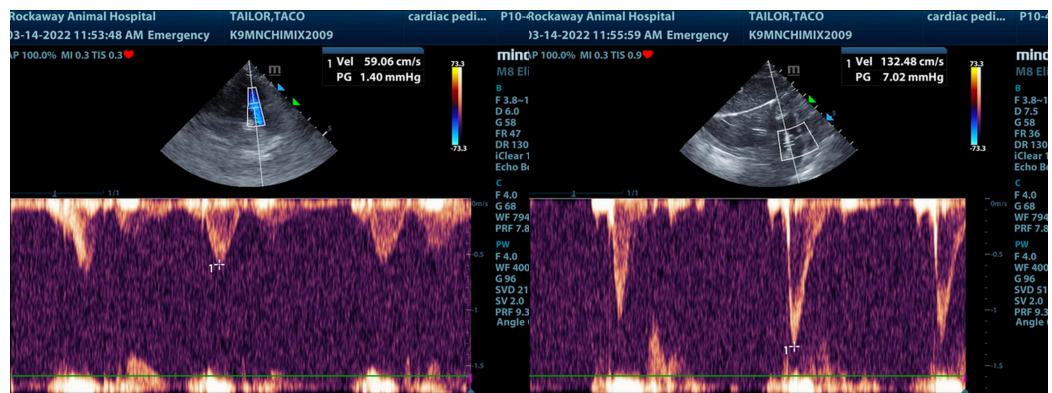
Rockaway Animal Hospital TAILOR,TACO cardiac pedi... P10-
03-14-2022 11:53:48 AM Emergency K9MNCHIMIX2009
AP 100.0% MI 0.3 TIS 0.3
1 Vel 59.06 cm/s
PG 1.40 mmHg
73.3
-73.3
mind
M8 Eli
B
F 3.8~1
D 6.0
G 58
FR 47
DR 130
iClear 1
Echo B
C
F 4.0
G 68
WF 794
PRF 7.8
PW
F 4.0
WF 400
G 96
SVD 21
SV 2.0
PRF 9.3
Angle
1/1
0m/s
-0.5
-1
-1.5
1

Rockaway Animal Hospital TAILOR,TACO cardiac pedi... P10-
03-14-2022 11:55:59 AM Emergency K9MNCHIMIX2009
AP 100.0% MI 0.3 TIS 0.9
1 Vel 132.48 cm/s
PG 7.02 mmHg
73.3
-73.3
mind
M8 Eli
B
F 3.8~1
D 7.5
G 58
FR 36
DR 130
iClear 1
Echo B
C
F 4.0
G 68
WF 794
PRF 7.8
PW
F 4.0
WF 400
G 96
SVD 51
SV 2.0
PRF 9.3
Angle
1/1
0m/s
-0.5
-1
-1.5
1